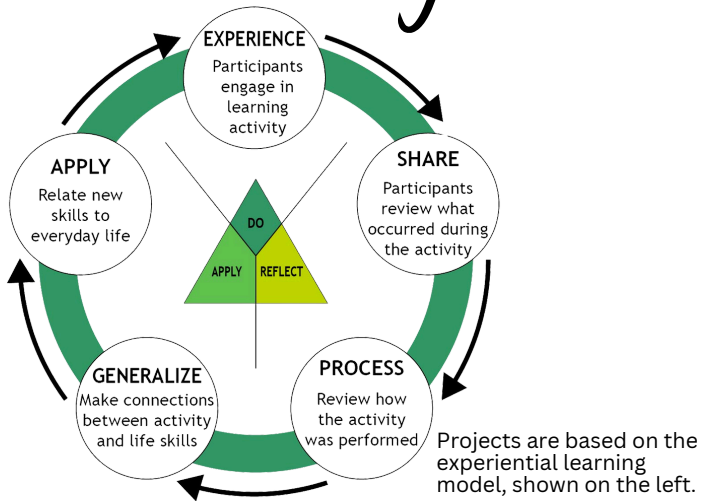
EXPERIENCE
Participants engage in learning activity

SHARE
Participants review what occurred during the activity

PROCESS
Review how the activity was performed

GENERALIZE
Make connections between activity and life skills

APPLY
Relate new skills to everyday life

DO
APPLY
REFLECT

Projects are based on the experiential learning model, shown on the left.